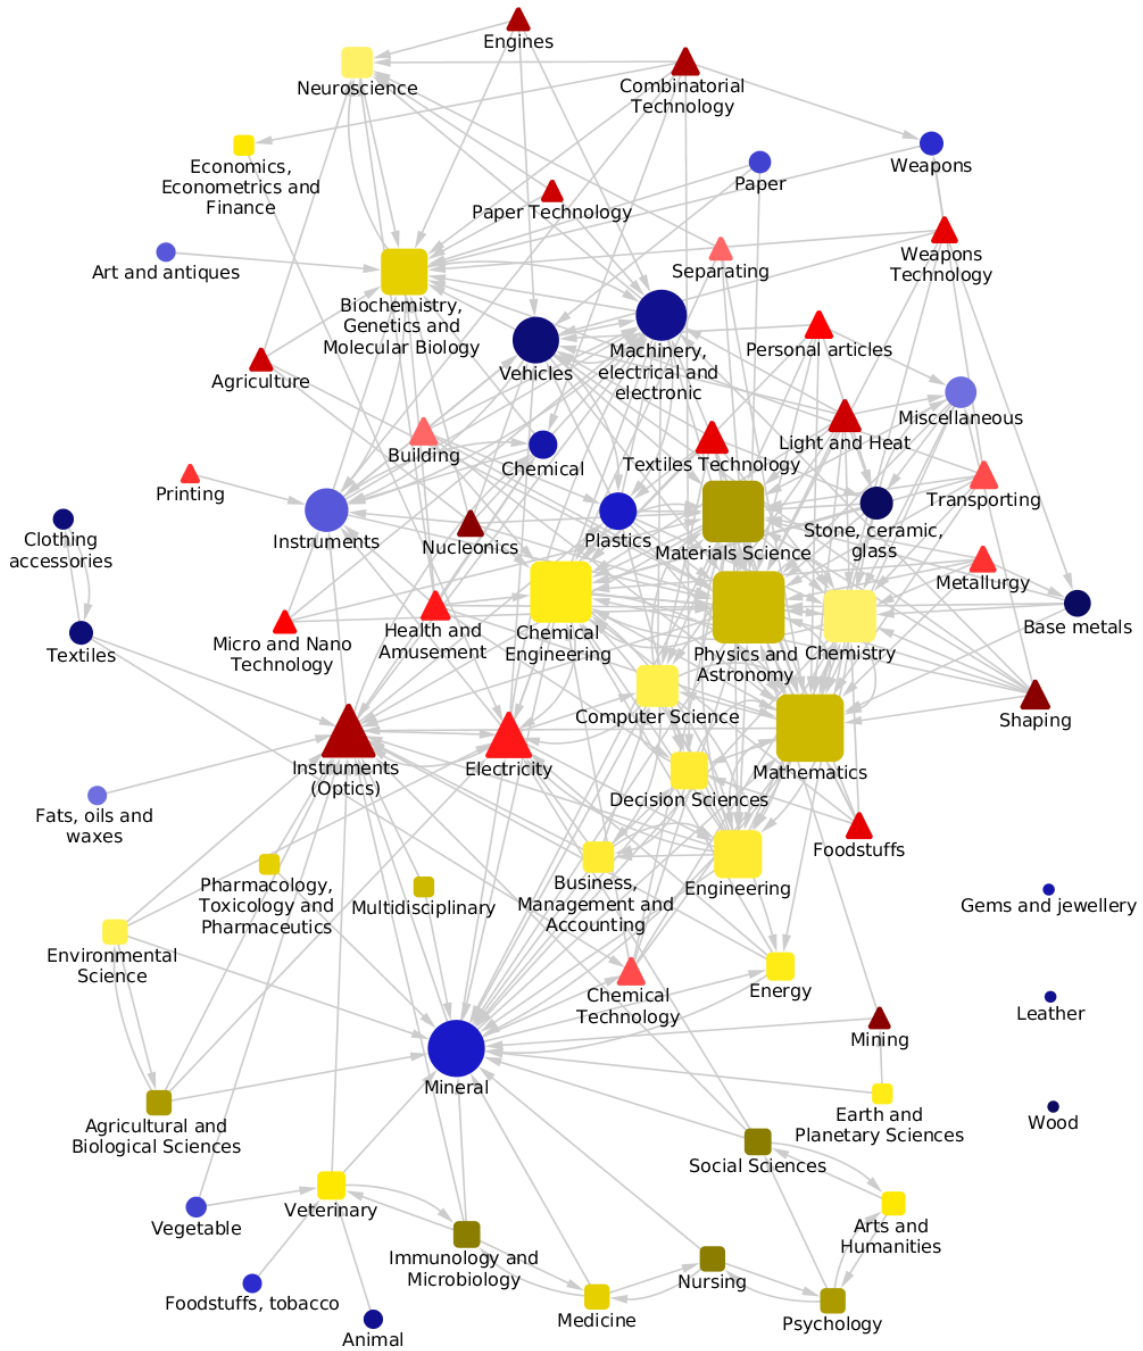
Engines
Neuroscience
Combinatorial Technology
Economics, Econometrics and Finance
Weapons
Paper
Paper Technology
Weapons Technology
Art and antiques
Separating
Biochemistry, Genetics and Molecular Biology
Machinery, electrical and electronic
Vehicles
Personal articles
Agriculture
Miscellaneous
Light and Heat
Building
Chemical
Textiles Technology
Printing
Transporting
Instruments
Nucleonics
Plastics
Stone, ceramic, glass
Clothing accessories
Materials Science
Metallurgy
Base metals
Micro and Nano Technology
Health and Amusement
Chemical Engineering
Physics and Chemistry
Astronomy
Textiles
Shaping
Computer Science
Instruments (Optics)
Electricity
Mathematics
Decision Sciences
Fats, oils and waxes
Foodstuffs
Pharmacology, Toxicology and Pharmaceutics
Multidisciplinary
Business, Management and Accounting
Engineering
Gems and jewellery
Environmental Science
Chemical Technology
Energy
Leather
Mining
Mineral
Agricultural and Biological Sciences
Earth and Planetary Sciences
Wood
Social Sciences
Vegetable
Veterinary
Arts and Humanities
Immunology and Microbiology
Nursing
Foodstuffs, tobacco
Medicine
Psychology
Animal